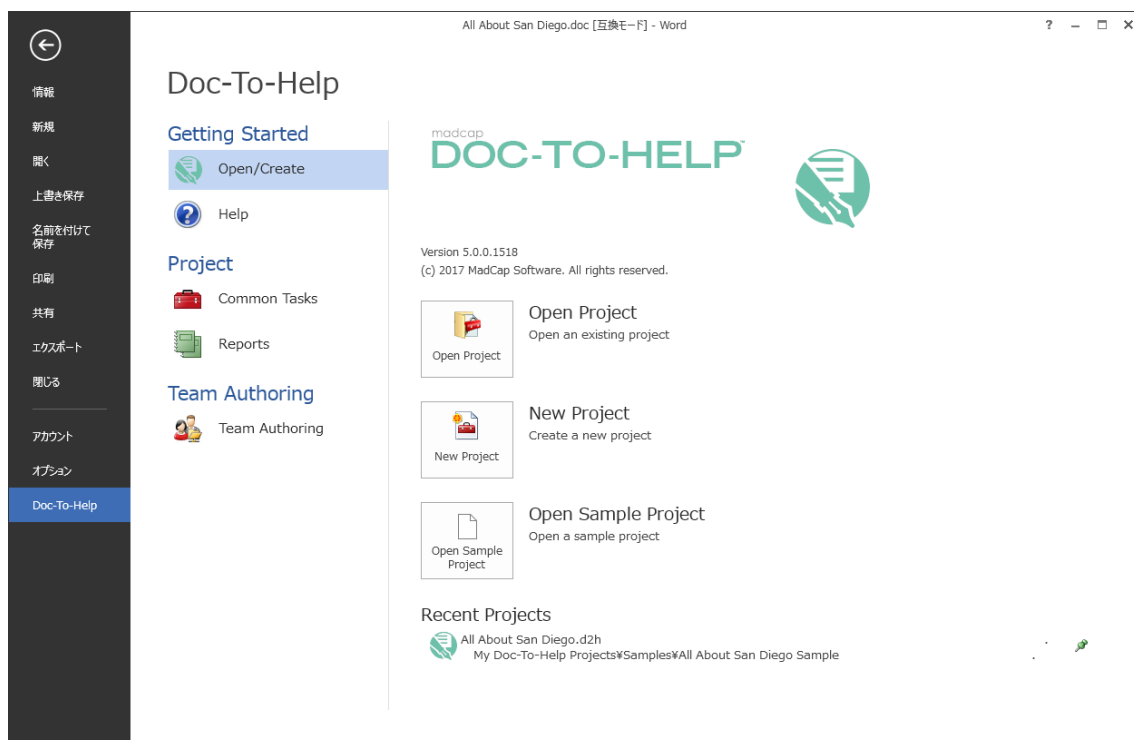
All About San Diego.doc [互換モード] - Word

? – □ ×

情報
新規
開く
上書き保存
名前を付けて保存
印刷
共有
エクスポート
閉じる
アカウント
オプション
Doc-To-Help

Doc-To-Help

Getting Started
Open/Create
Help
Project
Common Tasks
Reports
Team Authoring
Team Authoring

madcap
DOC-TO-HELP™

Version 5.0.0.1518
(c) 2017 MadCap Software. All rights reserved.

Open Project
Open Project
Open an existing project

New Project
New Project
Create a new project

Open Sample Project
Open Sample Project
Open a sample project

Recent Projects
All About San Diego.d2h
My Doc-To-Help Projects¥Samples¥All About San Diego Sample